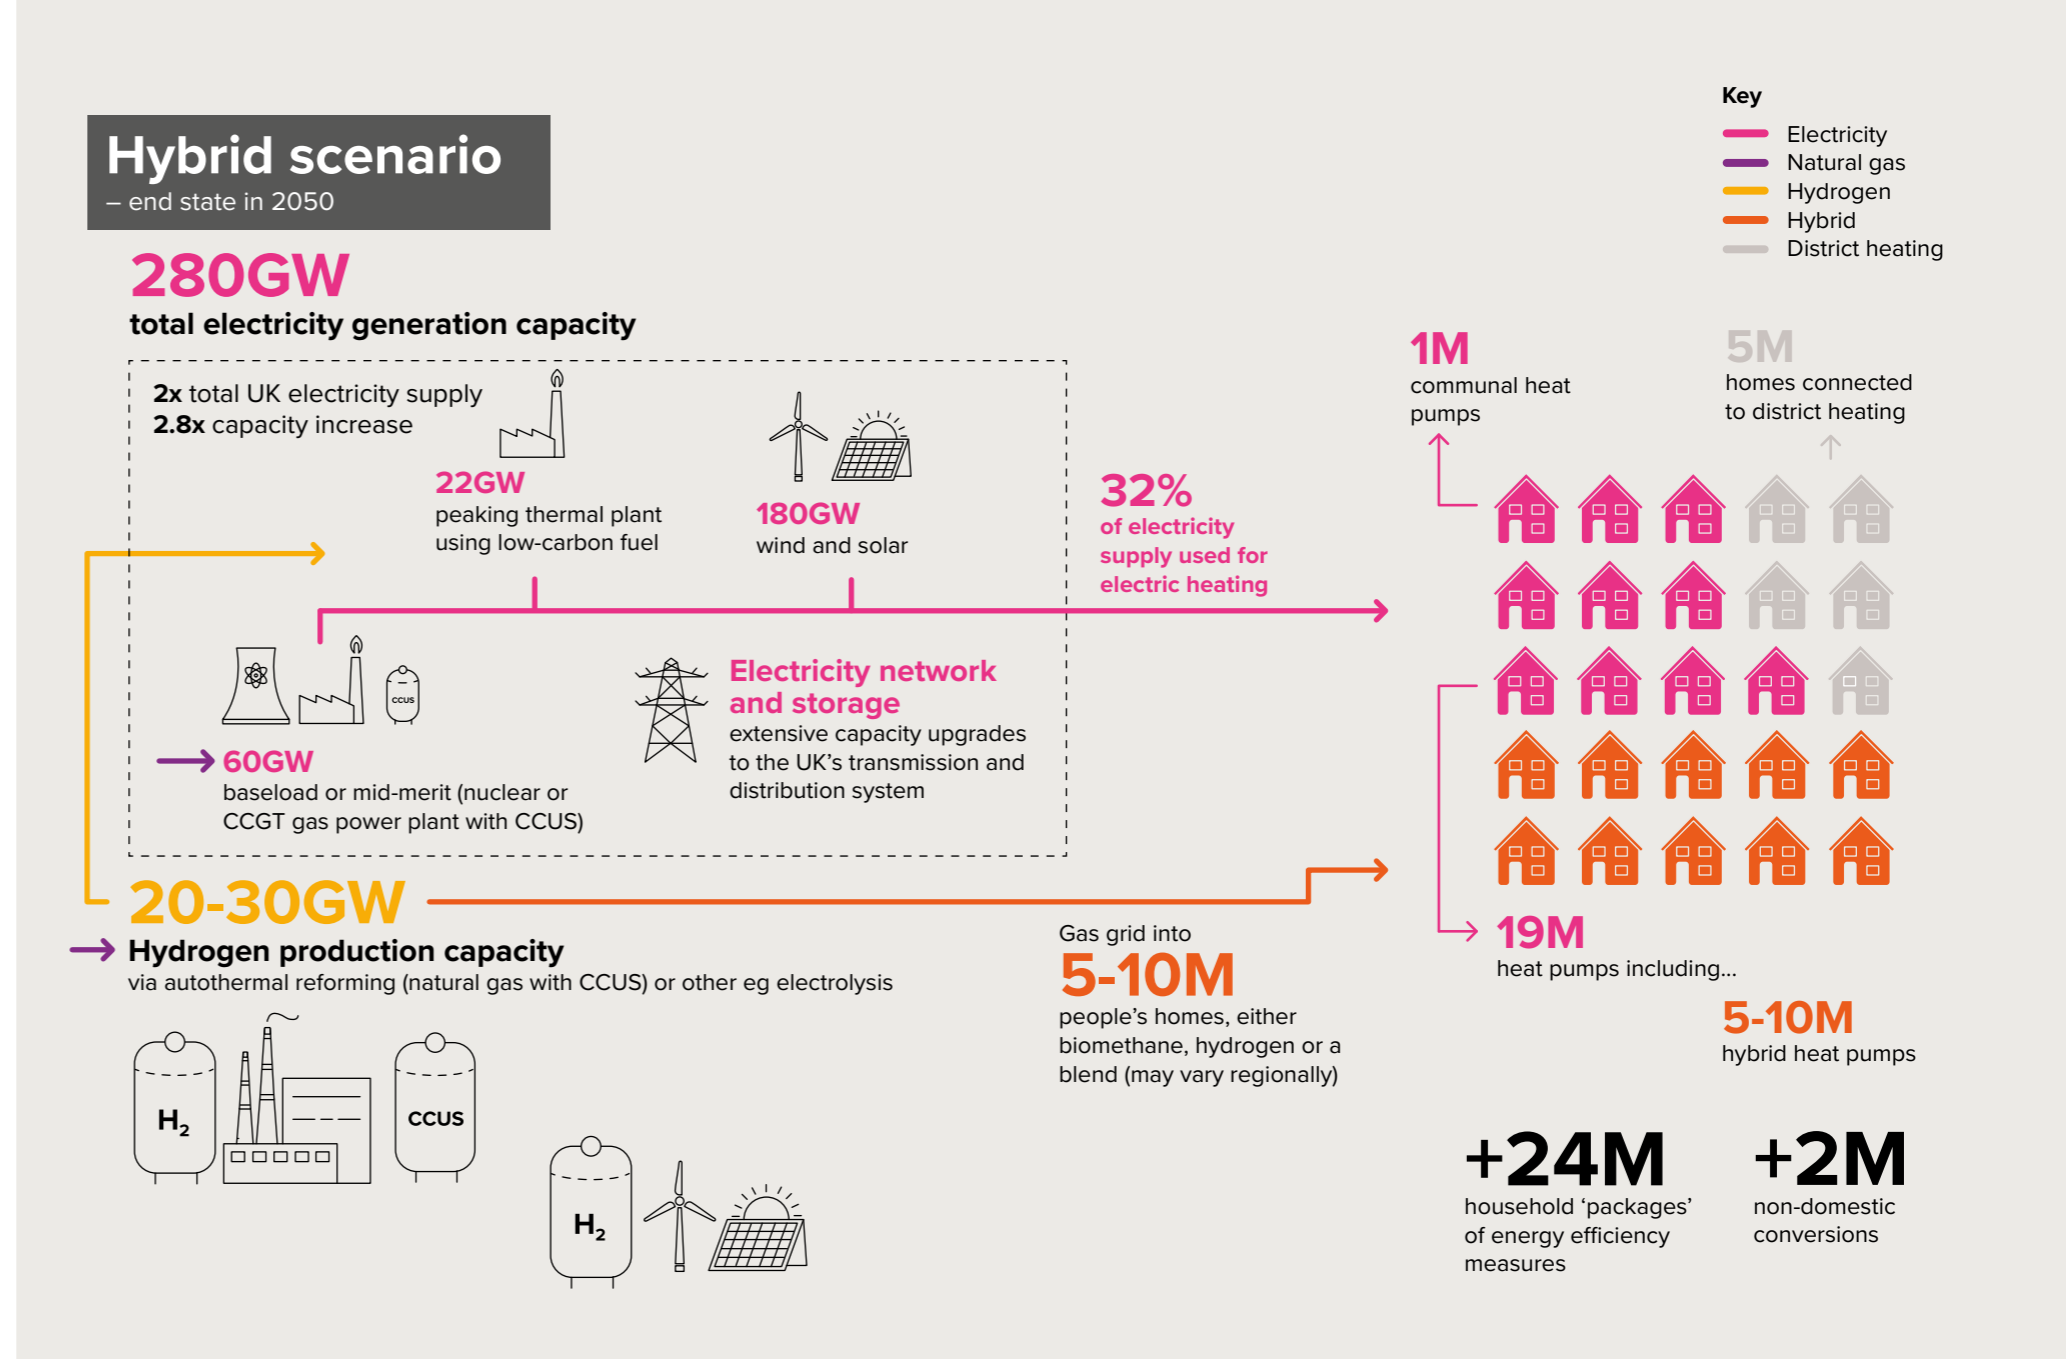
Hybrid scenario
– end state in 2050

Key
Electricity
Natural gas
Hydrogen
Hybrid
District heating

280GW
total electricity generation capacity

2x total UK electricity supply
2.8x capacity increase

22GW
peaking thermal plant using low-carbon fuel

180GW
wind and solar

32%
of electricity supply used for electric heating

1M
communal heat pumps

5M
homes connected to district heating

CCUS

60GW
baseload or mid-merit (nuclear or CCGT gas power plant with CCUS)

Electricity network and storage
extensive capacity upgrades to the UK's transmission and distribution system

20-30GW
Hydrogen production capacity
via autothermal reforming (natural gas with CCUS) or other eg electrolysis

$H_2$

CCUS

$H_2$

Gas grid into
5-10M
people's homes, either biomethane, hydrogen or a blend (may vary regionally)

19M
heat pumps including...

5-10M
hybrid heat pumps

+24M
household 'packages' of energy efficiency measures

+2M
non-domestic conversions